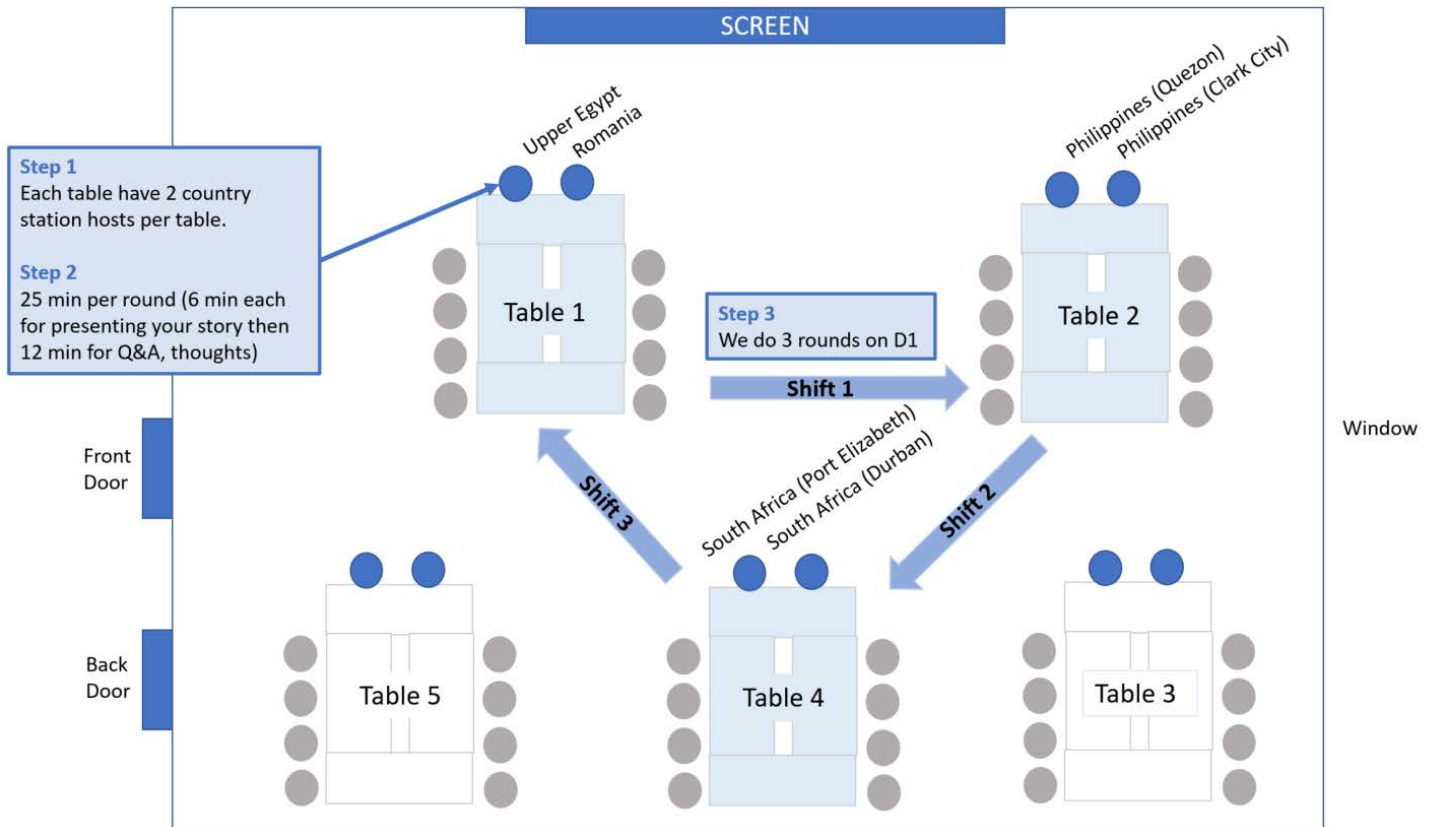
SCREEN

Step 1
Each table have 2 country station hosts per table.

Step 2
25 min per round (6 min each for presenting your story then 12 min for Q&A, thoughts)

Upper Egypt
Romania

Table 1

Step 3
We do 3 rounds on D1

Shift 1

Philippines (Quezon)
Philippines (Clark City)

Table 2

Window

Front Door

Back Door

Shift 3

South Africa (Port Elizabeth)
South Africa (Durban)

Shift 2

Table 5

Table 4

Table 3